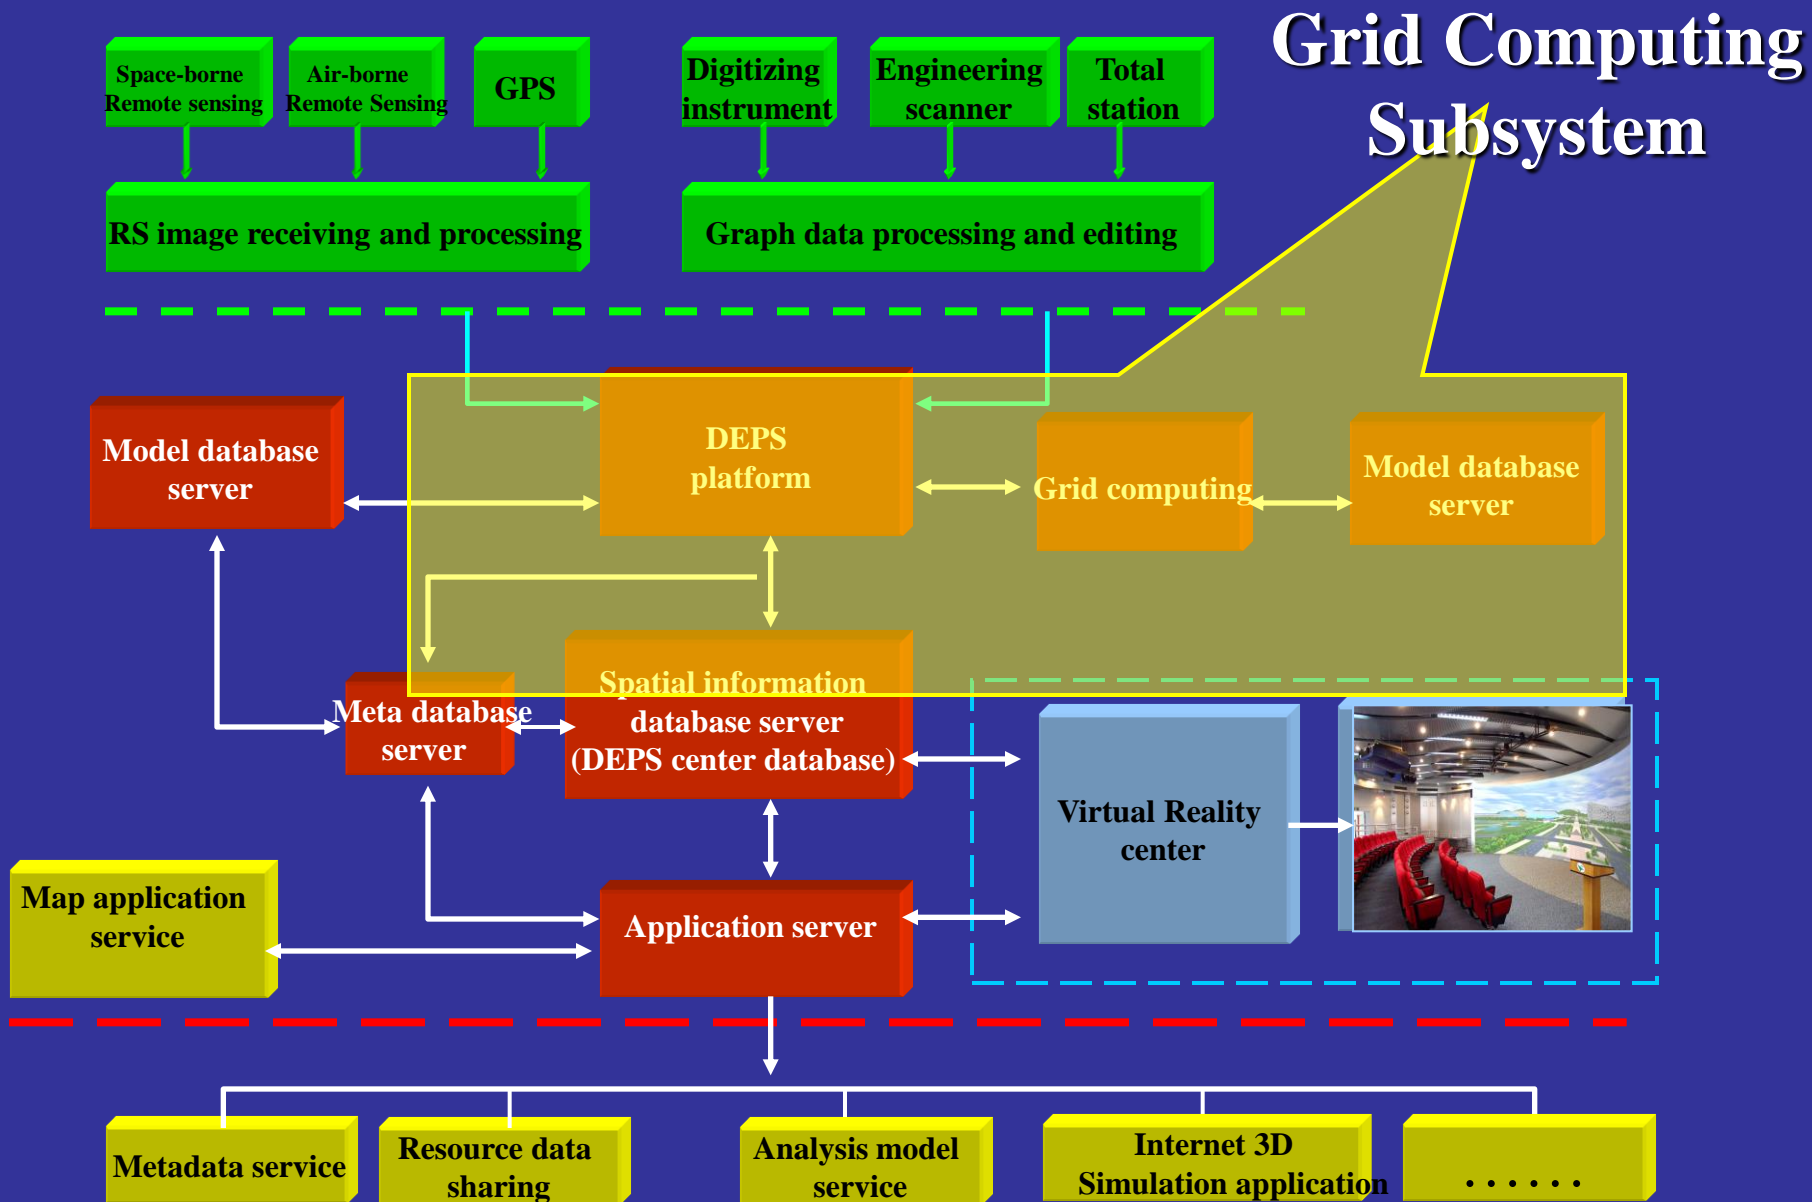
Grid Computing Subsystem

Space-borne Remote sensing

Air-borne Remote Sensing

GPS

Digitizing instrument

Engineering scanner

Total station

RS image receiving and processing

Graph data processing and editing

Model database server

DEPS platform

Grid computing

Model database server

Meta database server

Spatial information database server (DEPS center database)

Virtual Reality center

Map application service

Application server

Metadata service

Resource data sharing

Analysis model service

Internet 3D Simulation application

. . . . . .